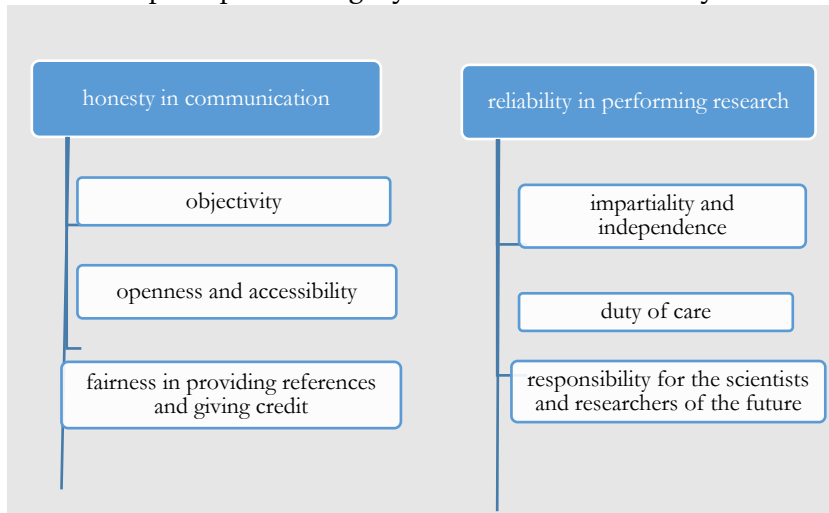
honesty in communication

objectivity

openness and accessibility

fairness in providing references and giving credit

reliability in performing research

impartiality and independence

duty of care

responsibility for the scientists and researchers of the future